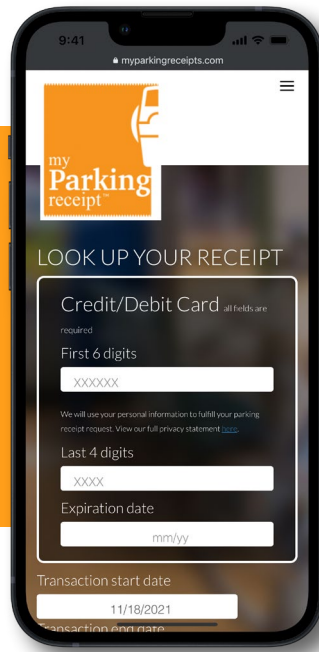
9:41

mypar­kingreceipts.com

my Parking receipt™

LOOK UP YOUR RECEIPT

Credit/Debit Card all fields are required

First 6 digits

XXXXXX

We will use your personal information to fulfill your parking receipt request. View our full privacy statement here.

Last 4 digits

XXXX

Expiration date

mm/yy

Transaction start date

11/18/2021

Transaction end date